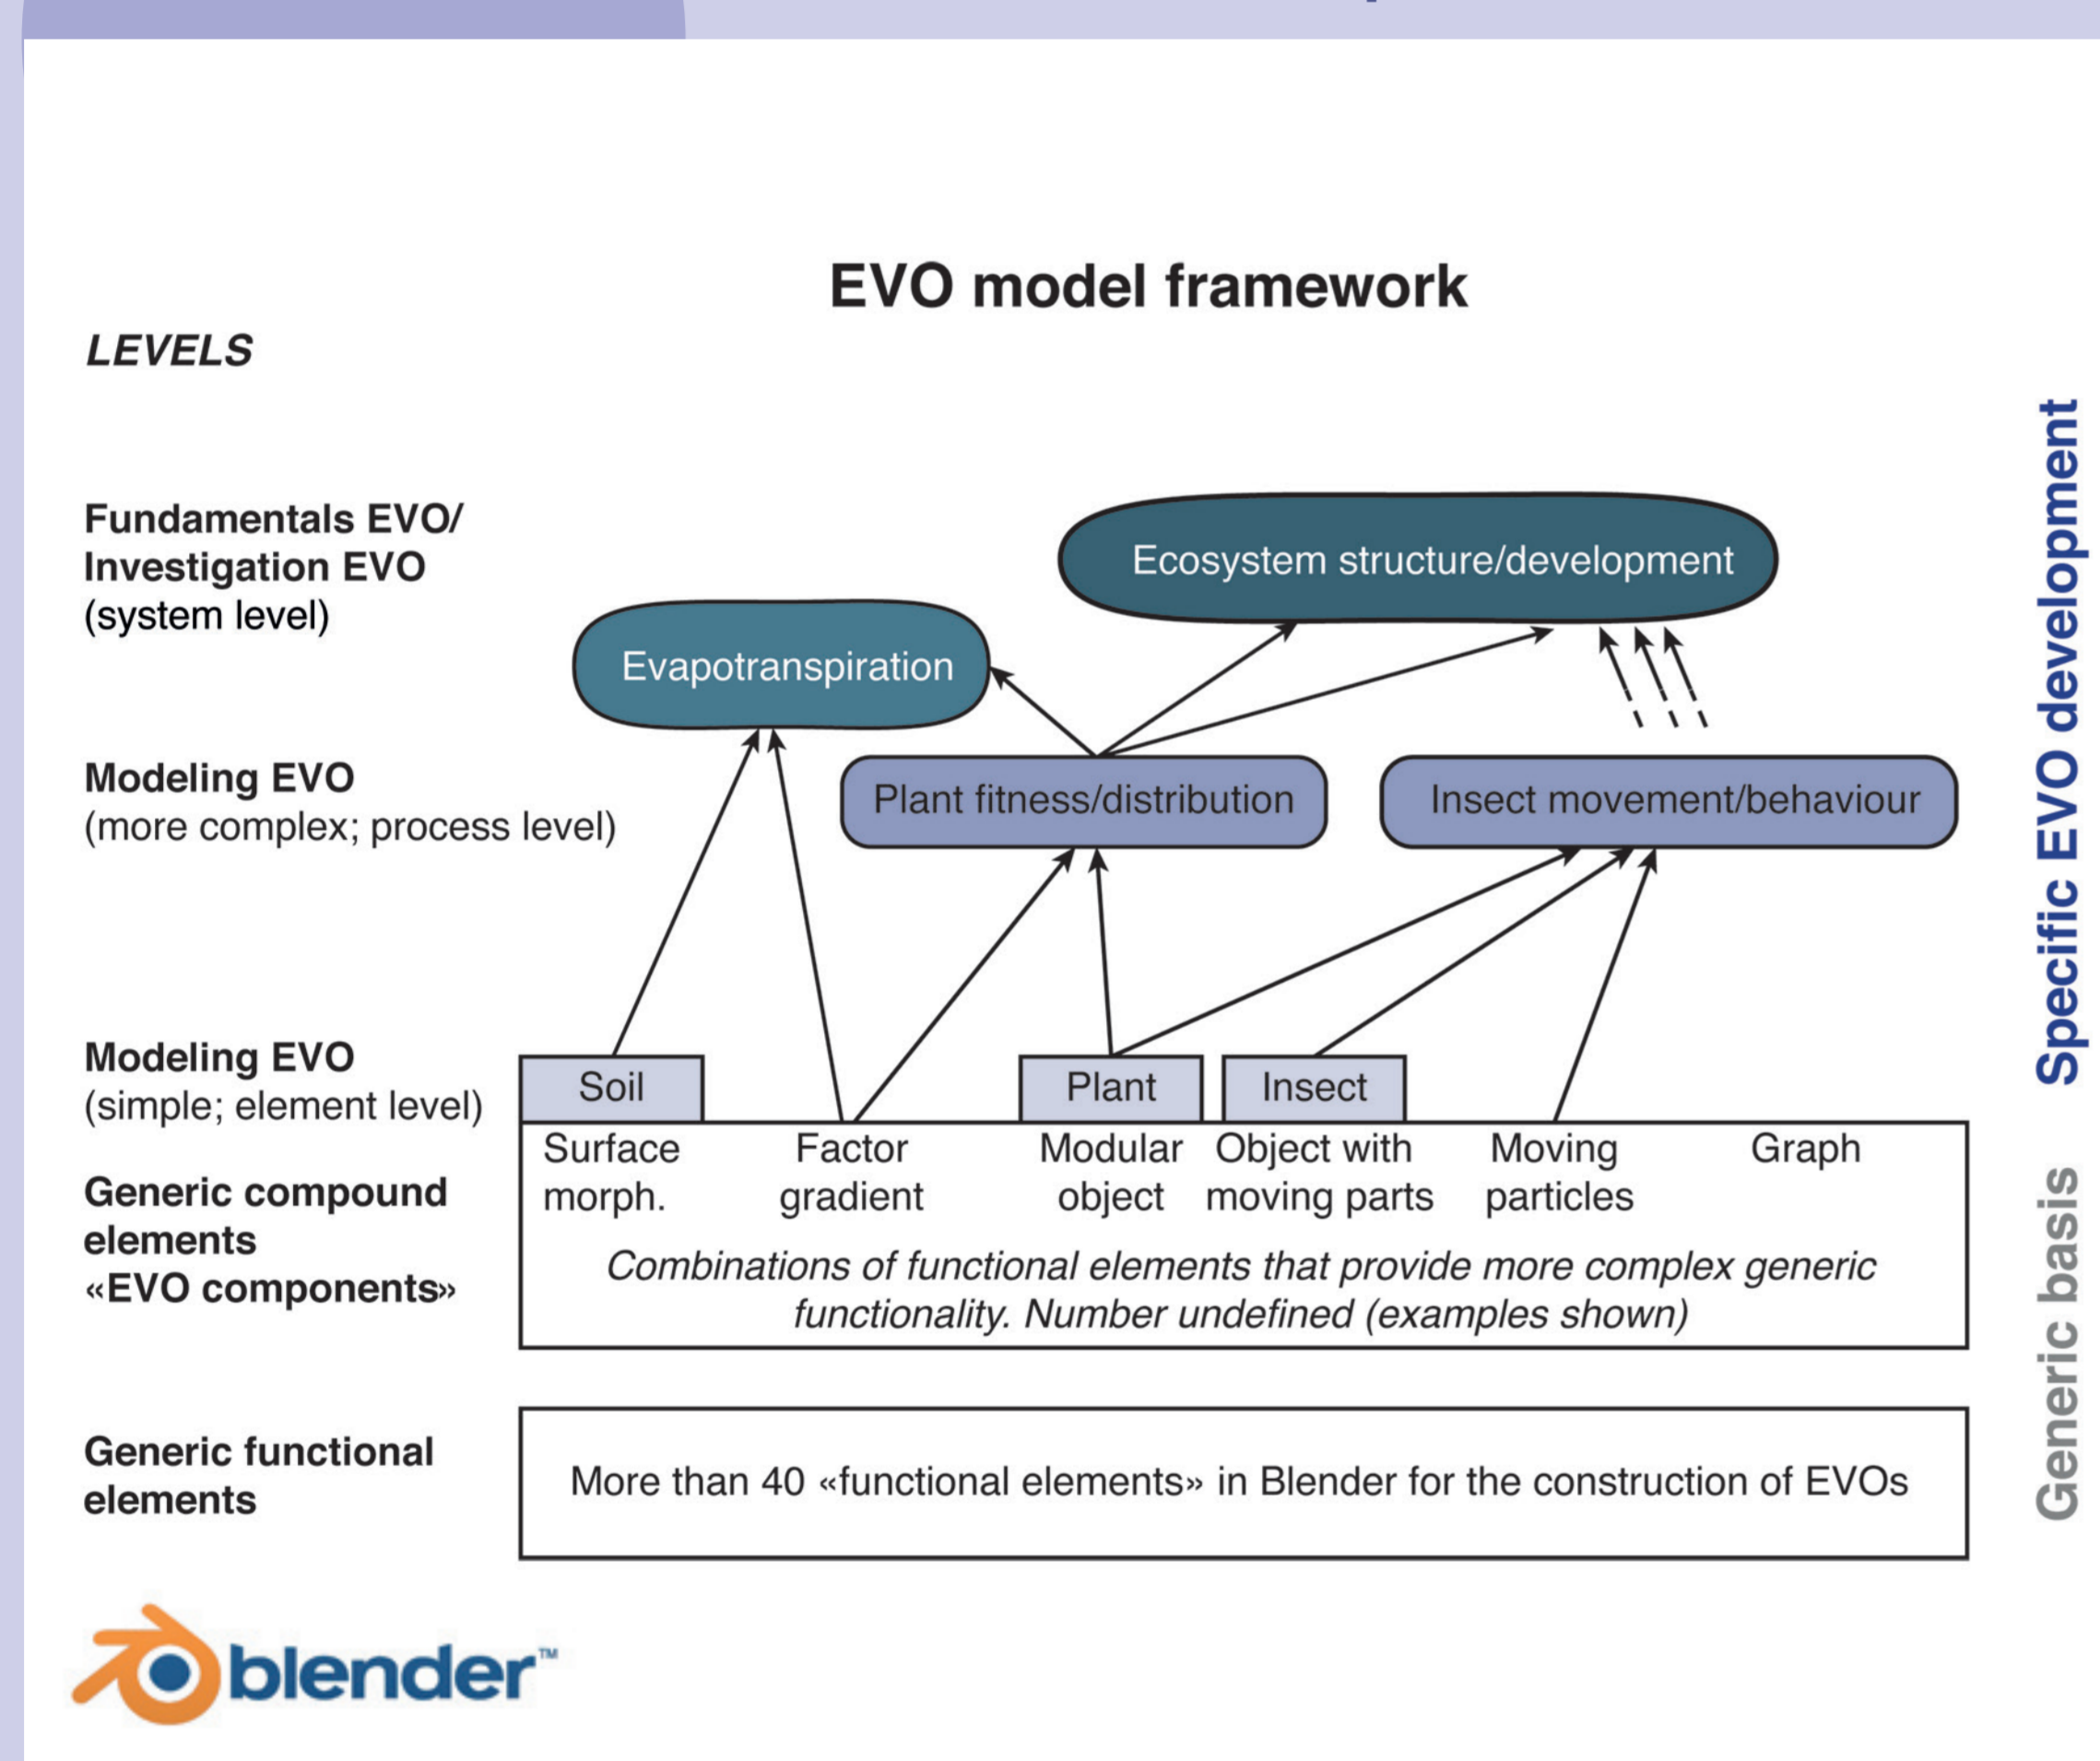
EVO model framework

LEVELS

Fundamentals EVO/ Investigation EVO (system level)

Ecosystem structure/development

Evapotranspiration

Modeling EVO (more complex; process level)

Plant fitness/distribution

Insect movement/behaviour

Modeling EVO (simple; element level)

Soil

Plant

Insect

Generic compound elements «EVO components»

Surface morph.

Factor gradient

Modular object

Object with moving parts

Moving particles

Graph

*Combinations of functional elements that provide more complex generic functionality. Number undefined (examples shown)*

Generic functional elements

More than 40 «functional elements» in Blender for the construction of EVOs

Specific EVO development

Generic basis

blender™